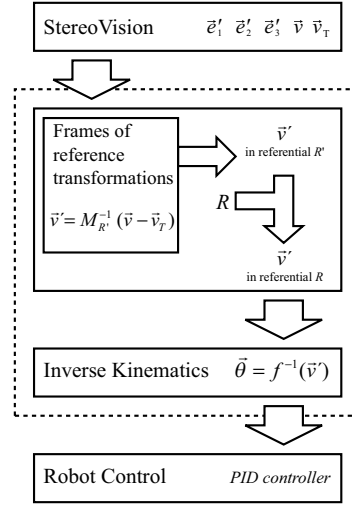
StereoVision $\vec{e}_1'$ $\vec{e}_2'$ $\vec{e}_3'$ $\vec{v}$ $\vec{v}_T$

Frames of reference transformations

$\vec{v}' = M_{R'}^{-1}(\vec{v} - \vec{v}_T)$

$\vec{v}'$
in referential $R'$

$R$

$\vec{v}'$
in referential $R$

Inverse Kinematics $\vec{\theta} = f^{-1}(\vec{v}')$

Robot Control *PID controller*